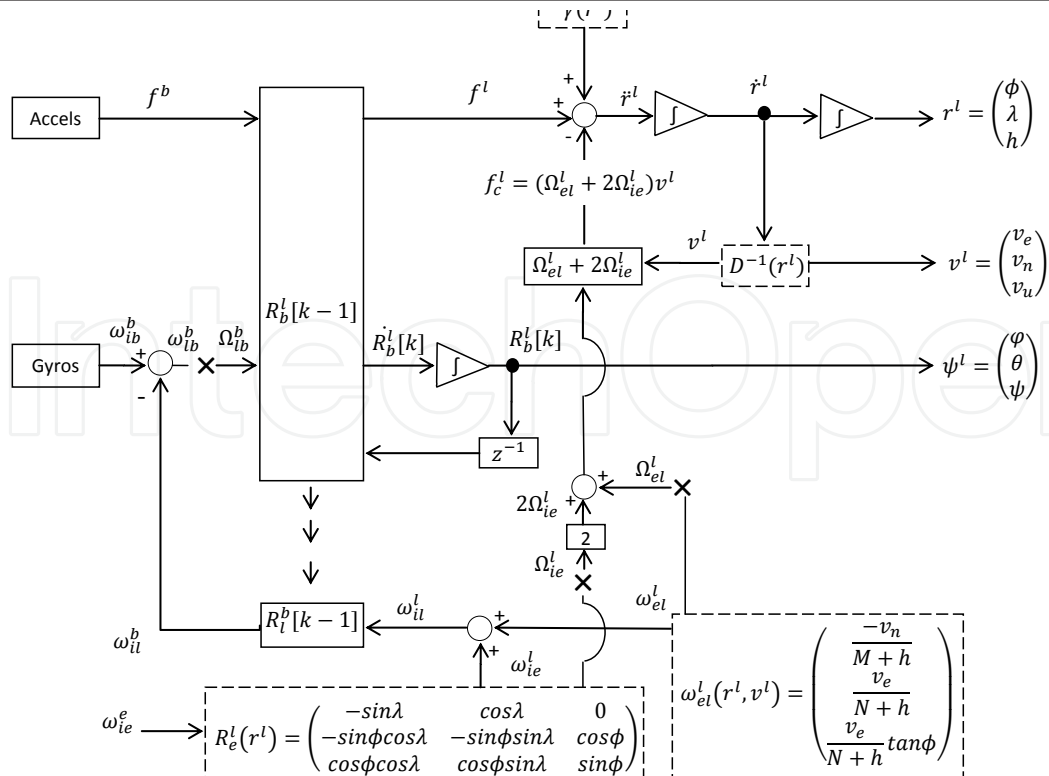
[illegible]

Accels

$f^b$

$f^l$

+

+

-

$\ddot{r}^l$

$\int$

$\dot{r}^l$

$\int$

$r^l = \begin{pmatrix} \phi \\ \lambda \\ h \end{pmatrix}$

$f_c^l = (\Omega_{el}^l + 2\Omega_{ie}^l)v^l$

$\Omega_{el}^l + 2\Omega_{ie}^l$

$v^l$

$D^{-1}(r^l)$

$v^l = \begin{pmatrix} v_e \\ v_n \\ v_u \end{pmatrix}$

$\omega_{ib}^b$

$\omega_{lb}^b$

$\Omega_{lb}^b$

$R_b^l[k-1]$

Gyros

+

-

$\dot{R}_b^l[k]$

$\int$

$R_b^l[k]$

$\psi^l = \begin{pmatrix} \varphi \\ \theta \\ \psi \end{pmatrix}$

$z^{-1}$

+

$\Omega_{el}^l$

$2\Omega_{ie}^l$

+

2

$\Omega_{ie}^l$

$\omega_{el}^l$

$R_l^b[k-1]$

$\omega_{il}^l$

+

+

$\omega_{il}^b$

$\omega_{ie}^l$

$\omega_{el}^l(r^l, v^l) = \begin{pmatrix} \frac{-v_n}{M+h} \\ \frac{v_e}{N+h} \\ \frac{v_e}{N+h}tan\phi \end{pmatrix}$

$\omega_{ie}^e$

$R_e^l(r^l) = \begin{pmatrix} -sin\lambda & cos\lambda & 0 \\ -sin\phi cos\lambda & -sin\phi sin\lambda & cos\phi \\ cos\phi cos\lambda & cos\phi sin\lambda & sin\phi \end{pmatrix}$